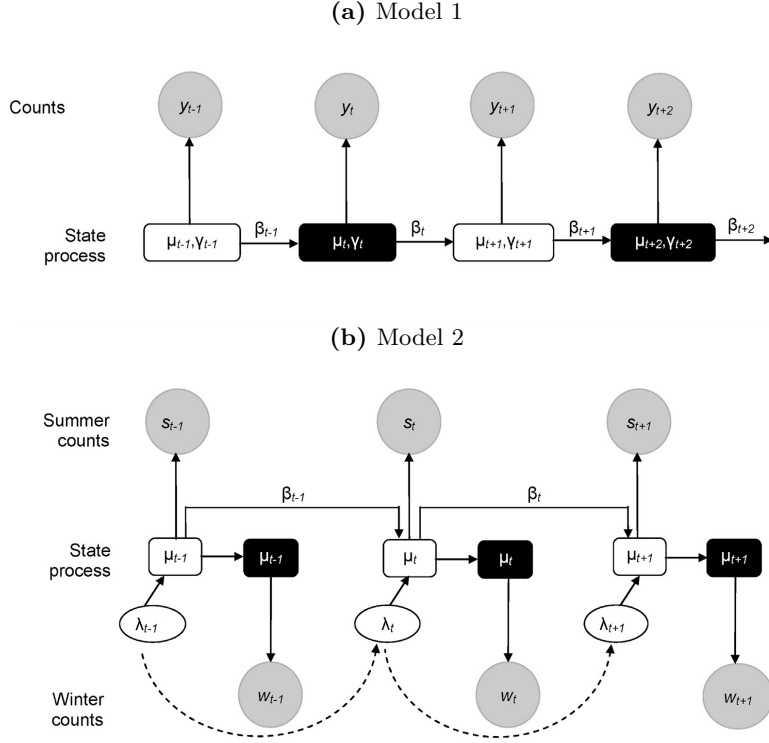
(a) Model 1

Counts

$y_{t-1}$

$y_t$

$y_{t+1}$

$y_{t+2}$

State process

$\mu_{t-1},\gamma_{t-1}$

$\beta_{t-1}$

$\mu_t,\gamma_t$

$\beta_t$

$\mu_{t+1},\gamma_{t+1}$

$\beta_{t+1}$

$\mu_{t+2},\gamma_{t+2}$

$\beta_{t+2}$

(b) Model 2

Summer counts

$s_{t-1}$

$s_t$

$s_{t+1}$

$\beta_{t-1}$

$\beta_t$

State process

$\mu_{t-1}$

$\mu_{t-1}$

$\mu_t$

$\mu_t$

$\mu_{t+1}$

$\mu_{t+1}$

$\lambda_{t-1}$

$\lambda_t$

$\lambda_{t+1}$

Winter counts

$w_{t-1}$

$w_t$

$w_{t+1}$